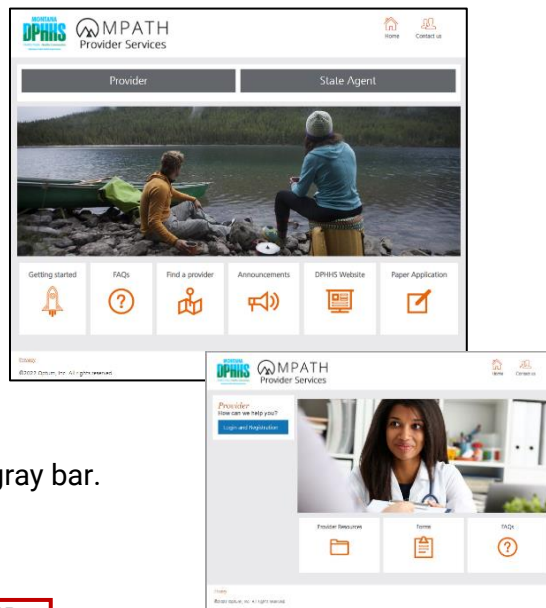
MONTANA DPHHS
MPATH
Provider Services

Home
Contact us

Provider
State Agent

Getting started
FAQs
Find a provider
Announcements
DPHHS Website
Paper Application

Privacy
©2022 Optum, Inc. All rights reserved.

gray bar.

MONTANA DPHHS
MPATH
Provider Services

Home
Contact us

Provider
How can we help you?
Login and Registration

Provider Resources
Forms
FAQs

Privacy
©2022 Optum, Inc. All rights reserved.